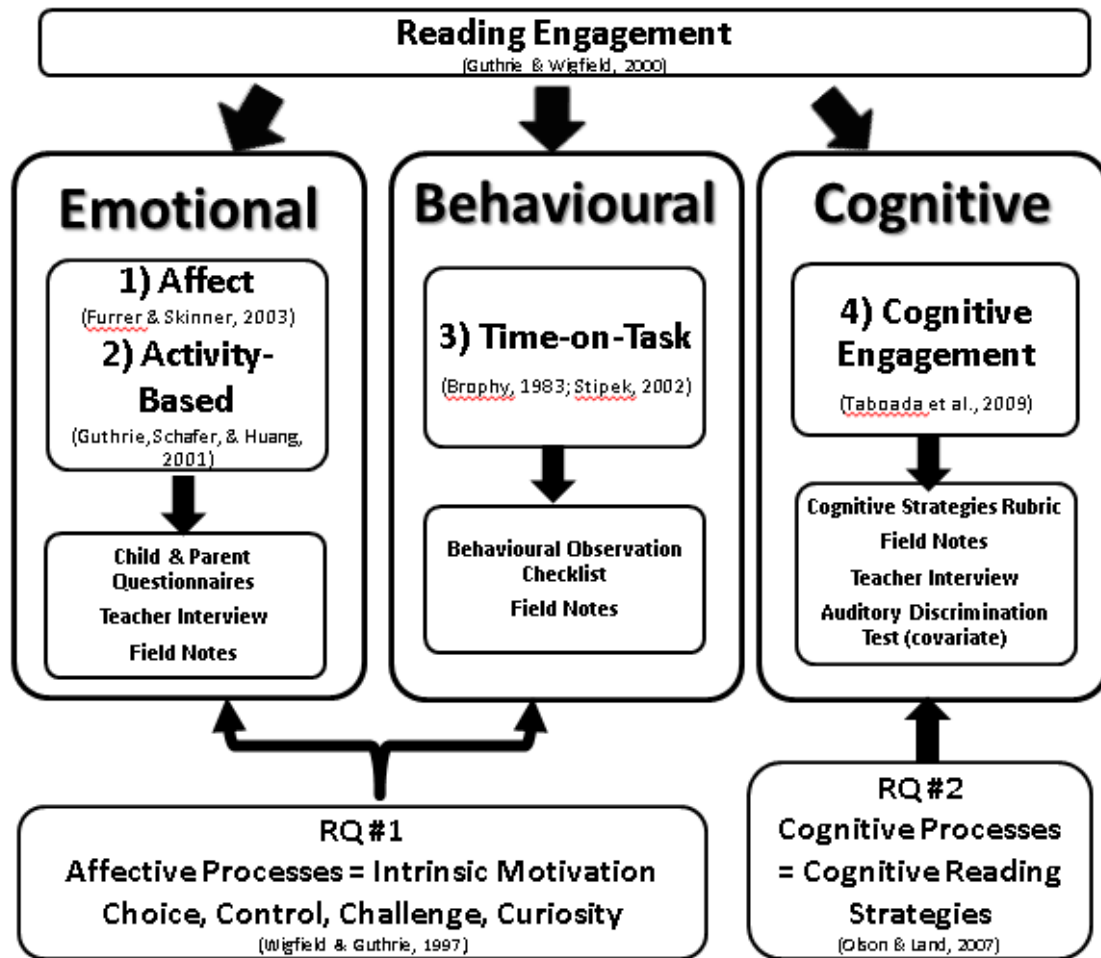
Reading Engagement
(Guthrie & Wigfield, 2000)

Emotional

1) Affect
(Furrer & Skinner, 2003)
2) Activity-Based
(Guthrie, Schafer, & Huang, 2001)

Child & Parent Questionnaires
Teacher Interview
Field Notes

Behavioural

3) Time-on-Task
(Brophy, 1983; Stipek, 2002)

Behavioural Observation Checklist
Field Notes

Cognitive

4) Cognitive Engagement
(Taboada et al., 2009)

Cognitive Strategies Rubric
Field Notes
Teacher Interview
Auditory Discrimination Test (covariate)

RQ #1
Affective Processes = Intrinsic Motivation
Choice, Control, Challenge, Curiosity
(Wigfield & Guthrie, 1997)

RQ #2
Cognitive Processes = Cognitive Reading Strategies
(Olson & Land, 2007)